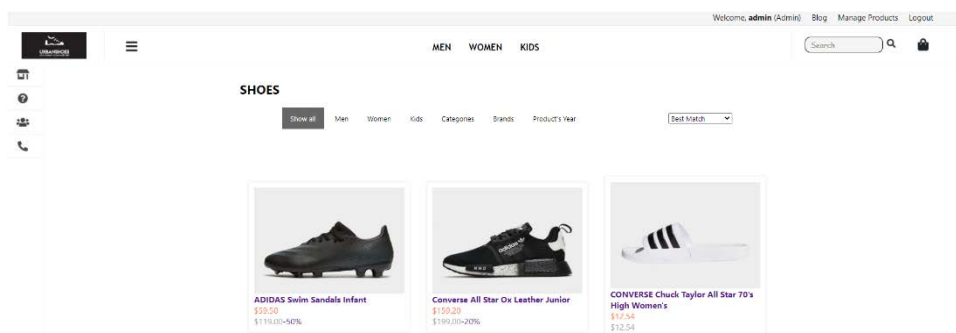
Welcome, **admin** (Admin) Blog Manage Products Logout

URBANSHOES

MEN WOMEN KIDS

Search

SHOES

Show all Men Women Kids Categories Brands Product's Year

Best Match

ADIDAS Swim Sandals Infant
$59.50
$119.00-50%

Converse All Star Ox Leather Junior
$159.20
$199.00-20%

CONVERSE Chuck Taylor All Star 70's High Women's
$12.54
$12.54